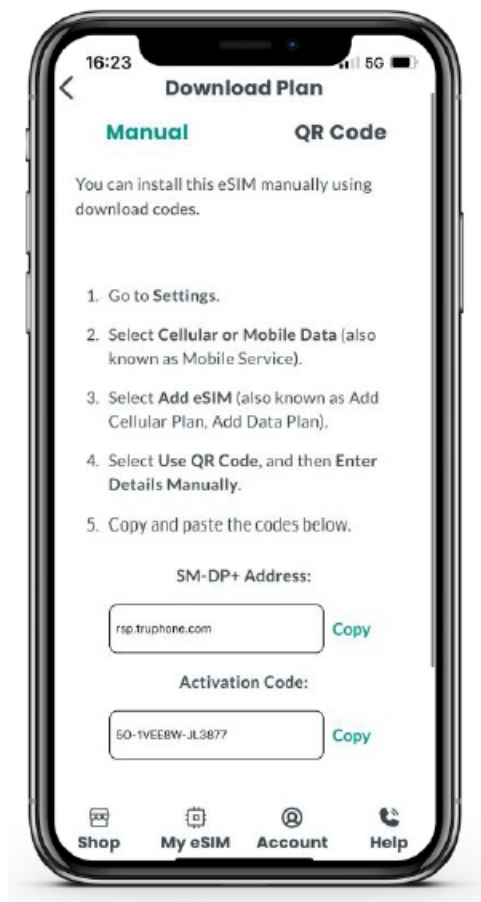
16:23
5G

Download Plan

Manual

QR Code

You can install this eSIM manually using download codes.

1. Go to Settings.

2. Select Cellular or Mobile Data (also known as Mobile Service).

3. Select Add eSIM (also known as Add Cellular Plan, Add Data Plan).

4. Select Use QR Code, and then Enter Details Manually.

5. Copy and paste the codes below.

SM-DP+ Address:

rsp.truphone.com

Copy

Activation Code:

5O-1VEE8W-JL3877

Copy

Shop

My eSIM

Account

Help